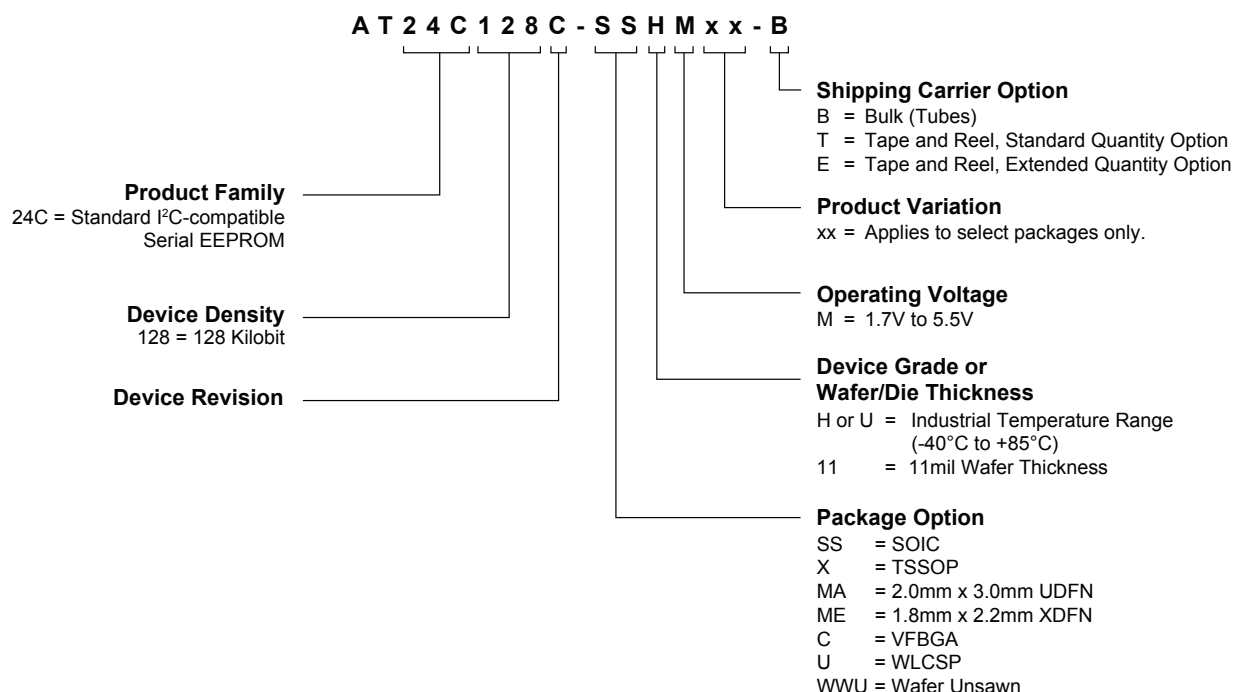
A T 2 4 C 1 2 8 C - S S H M x x - B

Shipping Carrier Option
B = Bulk (Tubes)
T = Tape and Reel, Standard Quantity Option
E = Tape and Reel, Extended Quantity Option

Product Family
24C = Standard I$^2$C-compatible Serial EEPROM

Product Variation
xx = Applies to select packages only.

Device Density
128 = 128 Kilobit

Operating Voltage
M = 1.7V to 5.5V

Device Revision

Device Grade or Wafer/Die Thickness
H or U = Industrial Temperature Range (-40°C to +85°C)
11 = 11mil Wafer Thickness

Package Option
SS = SOIC
X = TSSOP
MA = 2.0mm x 3.0mm UDFN
ME = 1.8mm x 2.2mm XDFN
C = VFBGA
U = WLCSP
WWU = Wafer Unsawn